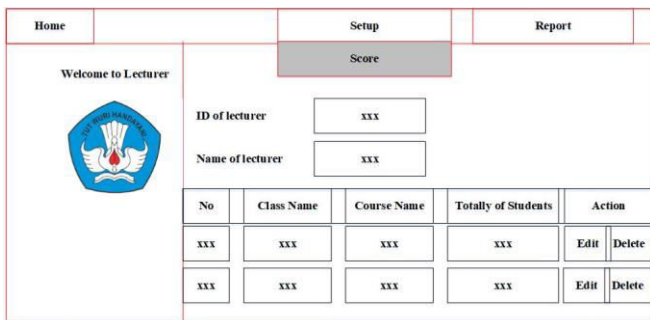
Home

Setup

Report

Score

Welcome to Lecturer

TUT WURI HANDAYANI

ID of lecturer xxx

Name of lecturer xxx

| No | Class Name | Course Name | Totally of Students | Action |
|---|---|---|---|---|
| xxx | xxx | xxx | xxx | Edit Delete |
| xxx | xxx | xxx | xxx | Edit Delete |